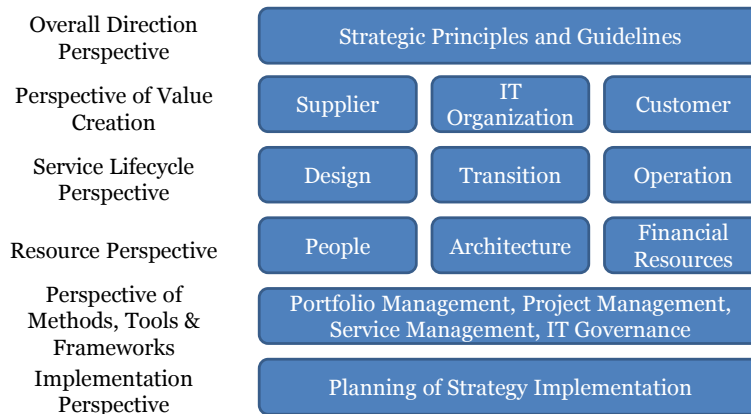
Overall Direction Perspective

Strategic Principles and Guidelines

Perspective of Value Creation

Supplier

IT Organization

Customer

Service Lifecycle Perspective

Design

Transition

Operation

Resource Perspective

People

Architecture

Financial Resources

Perspective of Methods, Tools & Frameworks

Portfolio Management, Project Management, Service Management, IT Governance

Implementation Perspective

Planning of Strategy Implementation